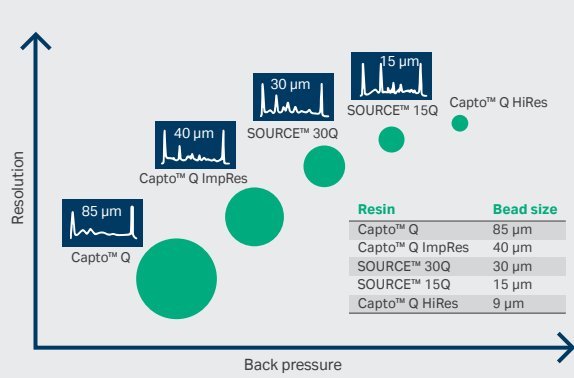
Resolution

85 µm
Capto™ Q

40 µm
Capto™ Q ImpRes

30 µm
SOURCE™ 30Q

15 µm
SOURCE™ 15Q

Capto™ Q HiRes

| Resin | Bead size |
|---|---|
| Capto™ Q | 85 µm |
| Capto™ Q ImpRes | 40 µm |
| SOURCE™ 30Q | 30 µm |
| SOURCE™ 15Q | 15 µm |
| Capto™ Q HiRes | 9 µm |

Back pressure